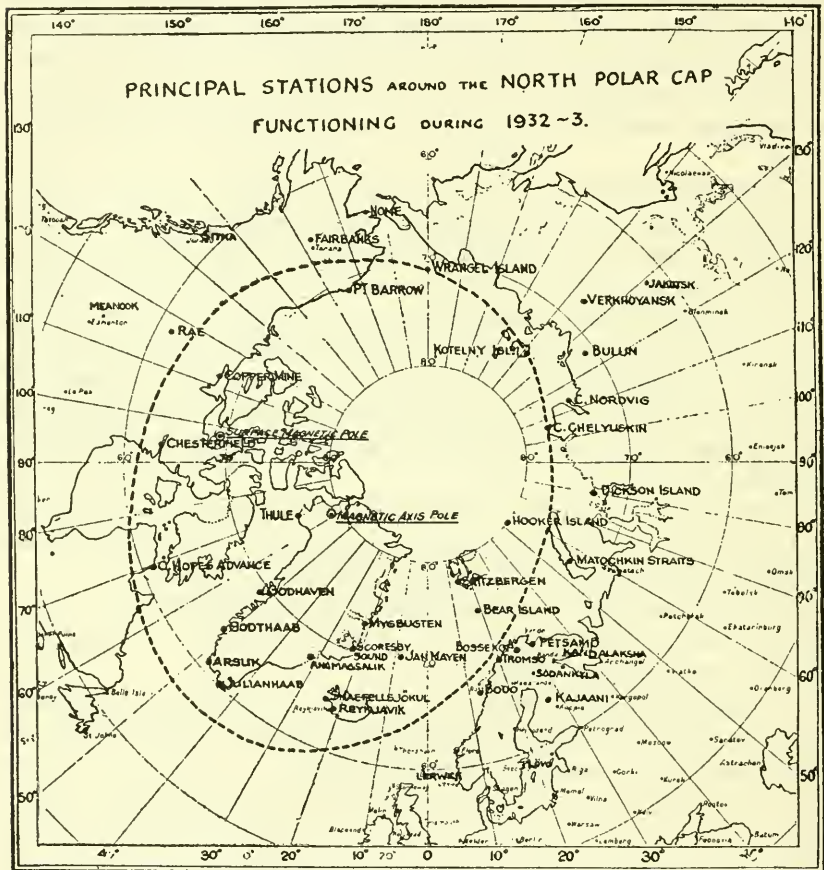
PRINCIPAL STATIONS AROUND THE NORTH POLAR CAP FUNCTIONING DURING 1932~3.

140° 150° 160° 170° 180° 170° 160° 150° 140°

130° 120° 110° 100° 90° 80° 70° 60° 50°

NOME
SITKA
FAIRBANKS
WRANGEL ISLAND
PT BARROW
MEANOOK
RAE
KOTELNY ISL.
VERKHOYANSK
JAKUTSK
BULUN
COPPERMINE
C. NORDVIG
C. CHELYUSKIN
SURFACE MAGNETIC POLE
CHESTERFIELD
DICKSON ISLAND
THULE
MAGNETIC AXIS POLE
HOOKER ISLAND
C. HOPES ADVANCE
MATOCHKIN STRAITS
GODHAVEN
SPITZBERGEN
BEAR ISLAND
GOOTHAAB
MYGBUGTEN
SCORESBY SOUND
BOSSEKOP
PETSAMO
TROMSO
KOLA
ALAKSHA
ARSUK
ANGMAGSALIK
JAN MAYEN
SODANKYLA
JULIANHAAB
SNAEFELLSJOKUL
REYKJAVIK
BODO
KAJAANI
LERWICK

Vladivostok
Nicolaevsk
Blagoveshchensk
Kirensk
Eniseisk
Tomsk
Omsk
Tobolsk
Ekaterinburg
Orenburg
Saratov
Astrachan
Archangel
Vologda
Moscow
Petrograd
Gorki
Kursk
Rostov
Batum
Kazan
Vienna
Berlin
Warsaw
Vilna
Memel
Riga
Kola
Tanana
Edmonton
La Pas
St Johns
Belle Isle

80° 70° 60°

40° 30° 0° 20° 10° 20° 0 10° 20° 30° 40°